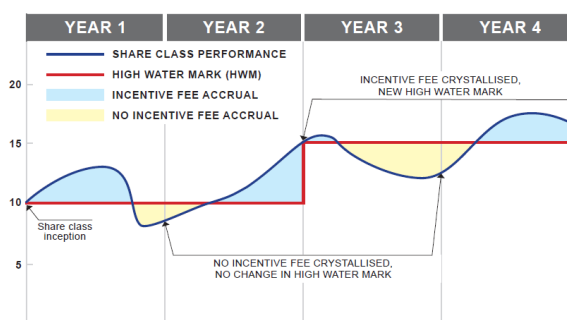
YEAR 1
YEAR 2
YEAR 3
YEAR 4

SHARE CLASS PERFORMANCE
HIGH WATER MARK (HWM)
INCENTIVE FEE ACCRUAL
NO INCENTIVE FEE ACCRUAL

INCENTIVE FEE CRYSTALLISED, NEW HIGH WATER MARK

20
15
10
5

Share class inception

NO INCENTIVE FEE CRYSTALLISED, NO CHANGE IN HIGH WATER MARK